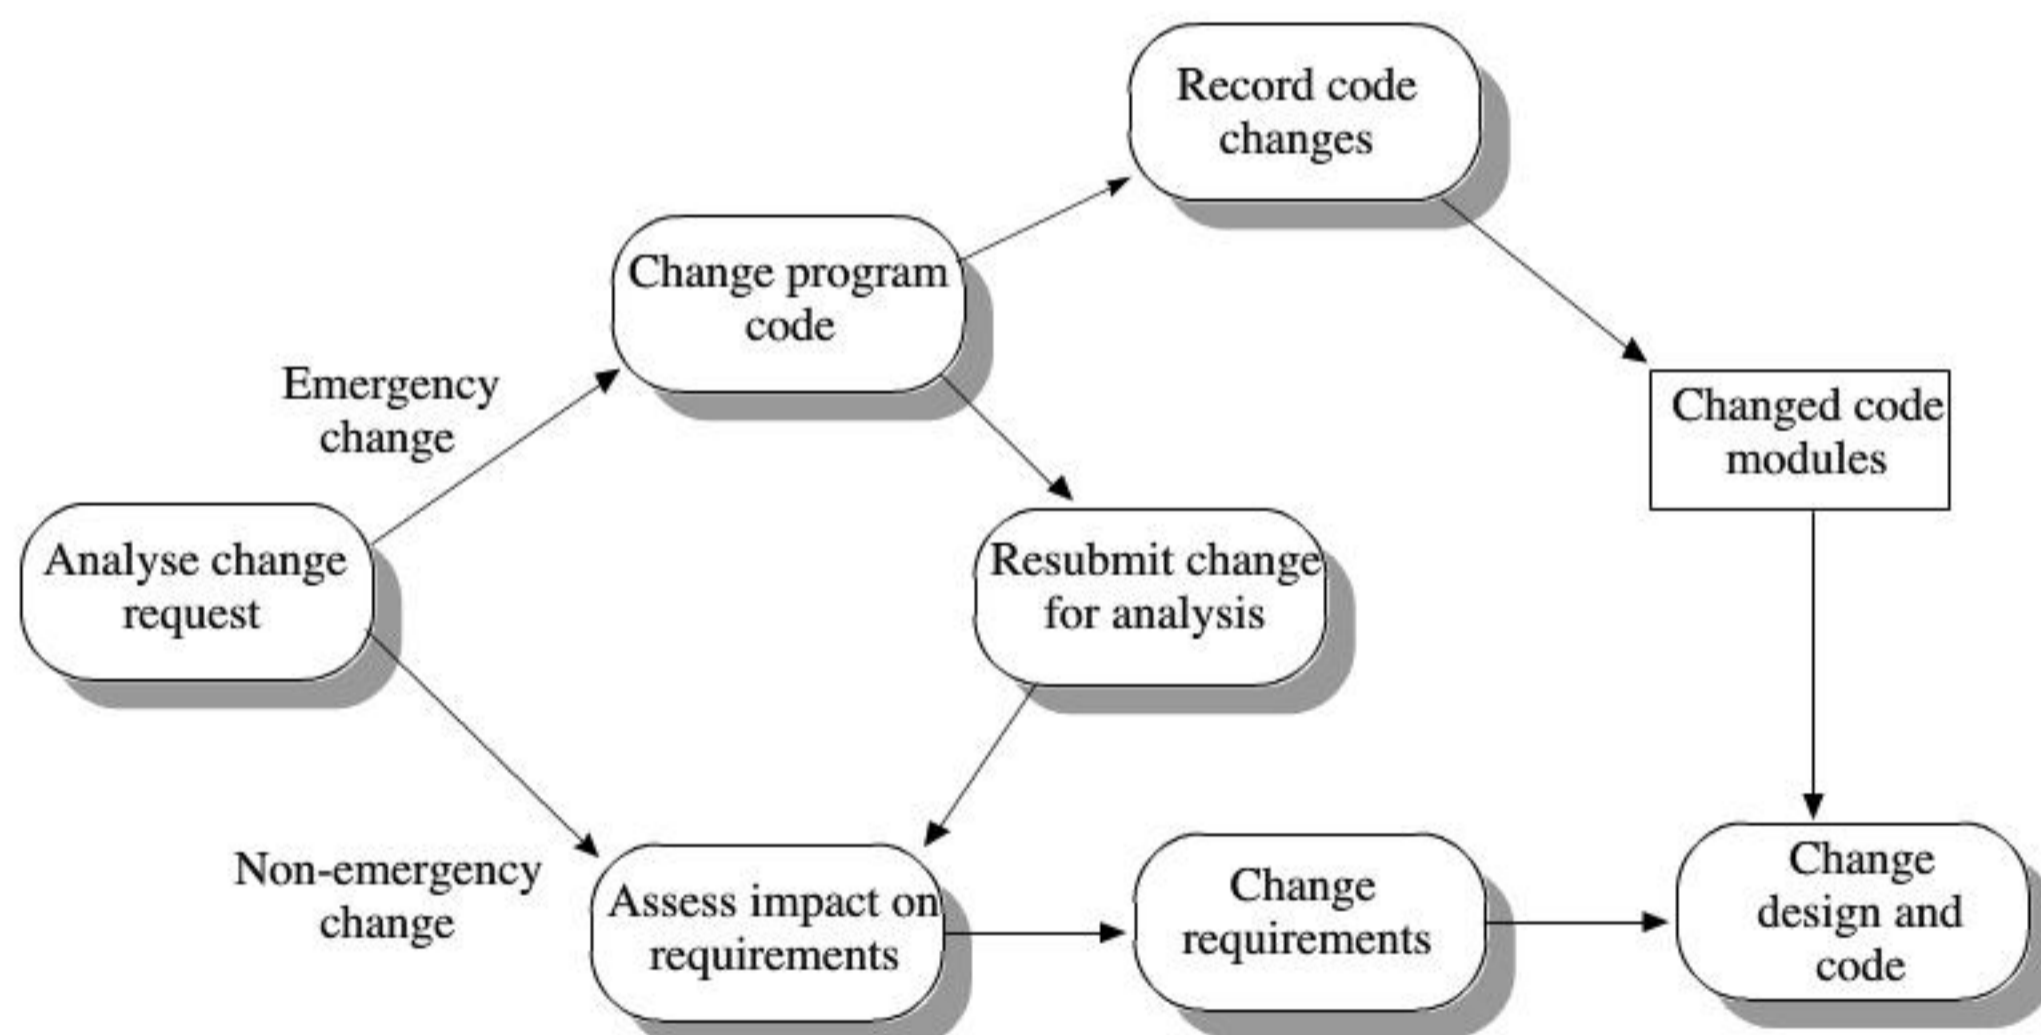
Analyse change request

Emergency change

Change program code

Record code changes

Changed code modules

Resubmit change for analysis

Non-emergency change

Assess impact on requirements

Change requirements

Change design and code